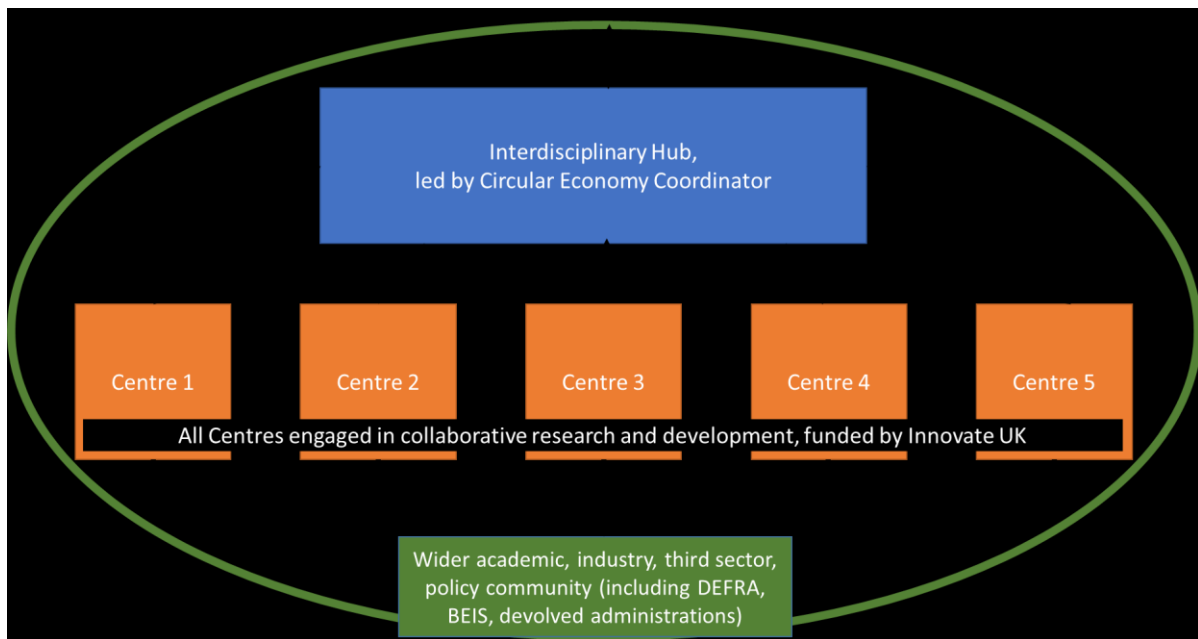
Interdisciplinary Hub,
led by Circular Economy Coordinator

Centre 1

Centre 2

Centre 3

Centre 4

Centre 5

All Centres engaged in collaborative research and development, funded by Innovate UK

Wider academic, industry, third sector, policy community (including DEFRA, BEIS, devolved administrations)